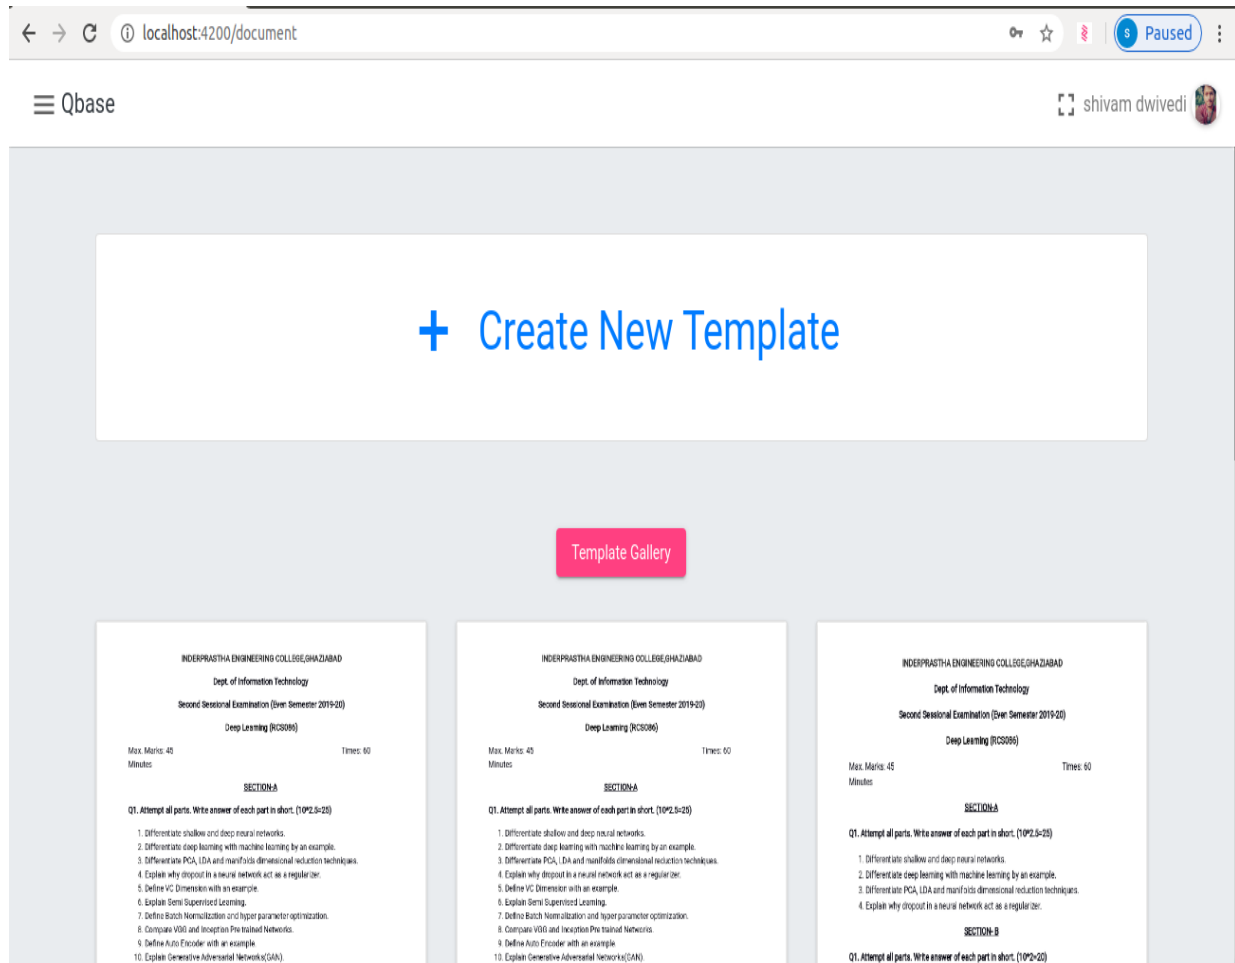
localhost:4200/document

S Paused

Qbase

shivam dwivedi

+ Create New Template

Template Gallery

INDERPRASTHA ENGINEERING COLLEGE,GHAZIABAD

Dept. of Information Technology

Second Sessional Examination (Even Semester 2019-20)

Deep Learning (RCS086)

Max. Marks: 45 Times: 60 Minutes

SECTION-A

Q1. Attempt all parts. Write answer of each part in short. (10*2.5=25)

1. Differentiate shallow and deep neural networks.
2. Differentiate deep learning with machine learning by an example.
3. Differentiate PCA, LDA and manifolds dimensional reduction techniques.
4. Explain why dropout in a neural network act as a regularizer.
5. Define VC Dimension with an example.
6. Explain Semi Supervised Learning.
7. Define Batch Normalization and hyper parameter optimization.
8. Compare VGG and Inception Pre trained Networks.
9. Define Auto Encoder with an example
10. Explain Generative Adversarial Networks(GAN).

INDERPRASTHA ENGINEERING COLLEGE,GHAZIABAD

Dept. of Information Technology

Second Sessional Examination (Even Semester 2019-20)

Deep Learning (RCS086)

Max. Marks: 45 Times: 60 Minutes

SECTION-A

Q1. Attempt all parts. Write answer of each part in short. (10*2.5=25)

1. Differentiate shallow and deep neural networks.
2. Differentiate deep learning with machine learning by an example.
3. Differentiate PCA, LDA and manifolds dimensional reduction techniques.
4. Explain why dropout in a neural network act as a regularizer.
5. Define VC Dimension with an example.
6. Explain Semi Supervised Learning.
7. Define Batch Normalization and hyper parameter optimization.
8. Compare VGG and Inception Pre trained Networks.
9. Define Auto Encoder with an example
10. Explain Generative Adversarial Networks(GAN).

INDERPRASTHA ENGINEERING COLLEGE,GHAZIABAD

Dept. of Information Technology

Second Sessional Examination (Even Semester 2019-20)

Deep Learning (RCS086)

Max. Marks: 45 Times: 60 Minutes

SECTION-A

Q1. Attempt all parts. Write answer of each part in short. (10*2.5=25)

1. Differentiate shallow and deep neural networks.
2. Differentiate deep learning with machine learning by an example.
3. Differentiate PCA, LDA and manifolds dimensional reduction techniques.
4. Explain why dropout in a neural network act as a regularizer.

SECTION-B

Q1. Attempt all parts. Write answer of each part in short. (10*2=20)